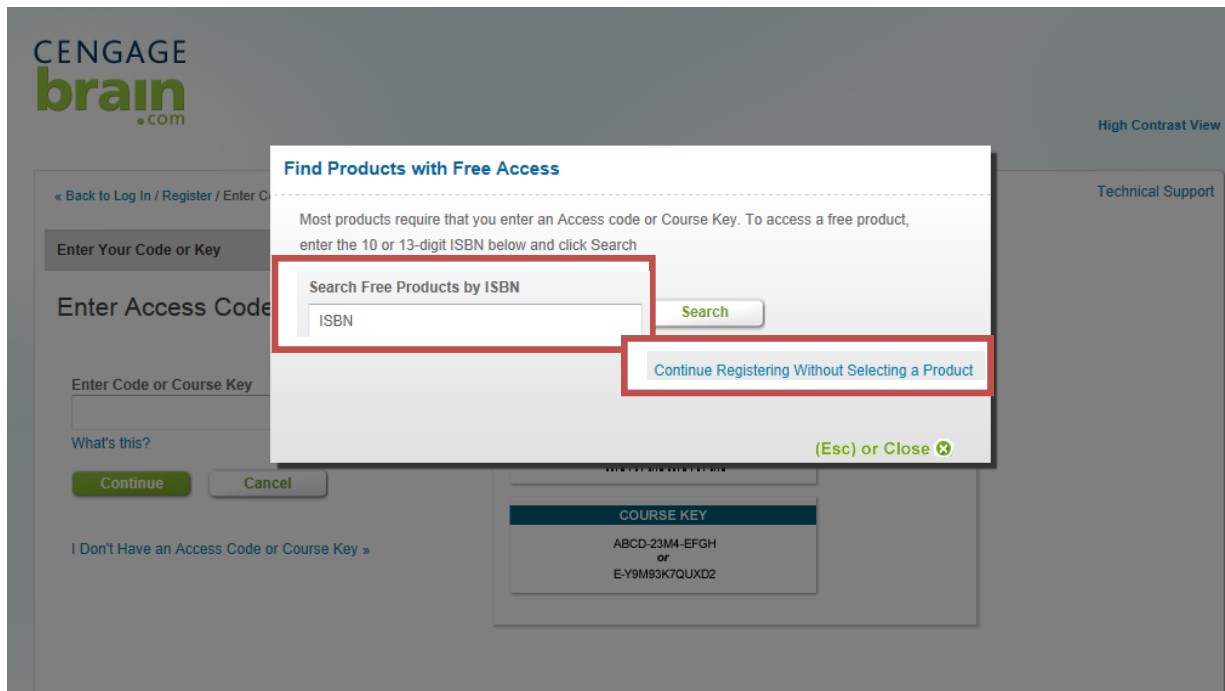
CENGAGE
brain
.com

High Contrast View

« Back to Log In / Register / Enter C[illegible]

Technical Support

Enter Your Code or Key

Enter Access Code

Enter Code or Course Key

What's this?

Continue

Cancel

I Don't Have an Access Code or Course Key »

COURSE KEY

ABCD-23M4-EFGH
or
E-Y9M93K7QUXD2

Find Products with Free Access

Most products require that you enter an Access code or Course Key. To access a free product, enter the 10 or 13-digit ISBN below and click Search

Search Free Products by ISBN

ISBN

Search

Continue Registering Without Selecting a Product

(Esc) or Close